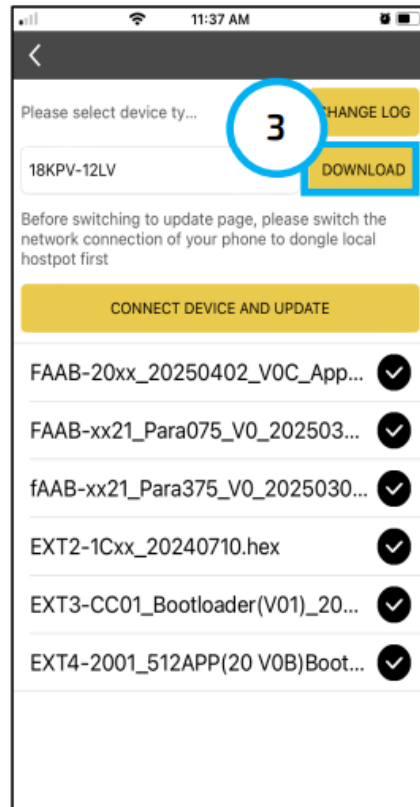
11:37 AM

<

Please select device ty...

3

CHANGE LOG

18KPV-12LV

DOWNLOAD

Before switching to update page, please switch the network connection of your phone to dongle local hostpot first

CONNECT DEVICE AND UPDATE

FAAB-20xx_20250402_V0C_App...

FAAB-xx21_Para075_V0_202503...

fAAB-xx21_Para375_V0_2025030...

EXT2-1Cxx_20240710.hex

EXT3-CC01_Bootloader(V01)_20...

EXT4-2001_512APP(20 V0B)Boot...